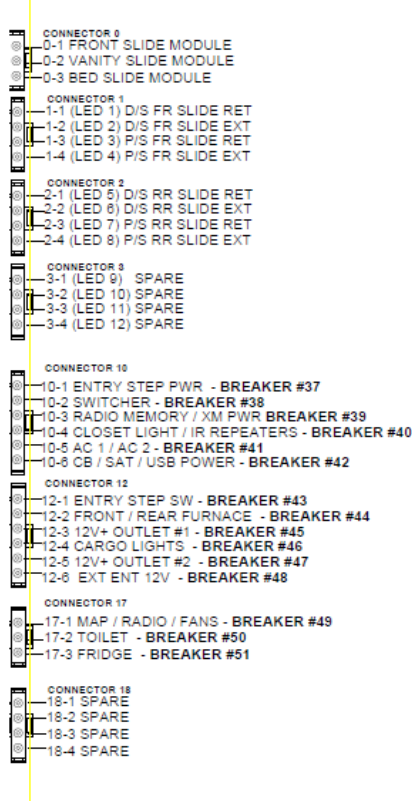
CONNECTOR 0
0-1 FRONT SLIDE MODULE
0-2 VANITY SLIDE MODULE
0-3 BED SLIDE MODULE

CONNECTOR 1
1-1 (LED 1) D/S FR SLIDE RET
1-2 (LED 2) D/S FR SLIDE EXT
1-3 (LED 3) P/S FR SLIDE RET
1-4 (LED 4) P/S FR SLIDE EXT

CONNECTOR 2
2-1 (LED 5) D/S RR SLIDE RET
2-2 (LED 6) D/S RR SLIDE EXT
2-3 (LED 7) P/S RR SLIDE RET
2-4 (LED 8) P/S RR SLIDE EXT

CONNECTOR 3
3-1 (LED 9) SPARE
3-2 (LED 10) SPARE
3-3 (LED 11) SPARE
3-4 (LED 12) SPARE

CONNECTOR 10
10-1 ENTRY STEP PWR - BREAKER #37
10-2 SWITCHER - BREAKER #38
10-3 RADIO MEMORY / XM PWR BREAKER #39
10-4 CLOSET LIGHT / IR REPEATERS - BREAKER #40
10-5 AC 1 / AC 2 - BREAKER #41
10-6 CB / SAT / USB POWER - BREAKER #42

CONNECTOR 12
12-1 ENTRY STEP SW - BREAKER #43
12-2 FRONT / REAR FURNACE - BREAKER #44
12-3 12V+ OUTLET #1 - BREAKER #45
12-4 CARGO LIGHTS - BREAKER #46
12-5 12V+ OUTLET #2 - BREAKER #47
12-6 EXT ENT 12V - BREAKER #48

CONNECTOR 17
17-1 MAP / RADIO / FANS - BREAKER #49
17-2 TOILET - BREAKER #50
17-3 FRIDGE - BREAKER #51

CONNECTOR 18
18-1 SPARE
18-2 SPARE
18-3 SPARE
18-4 SPARE